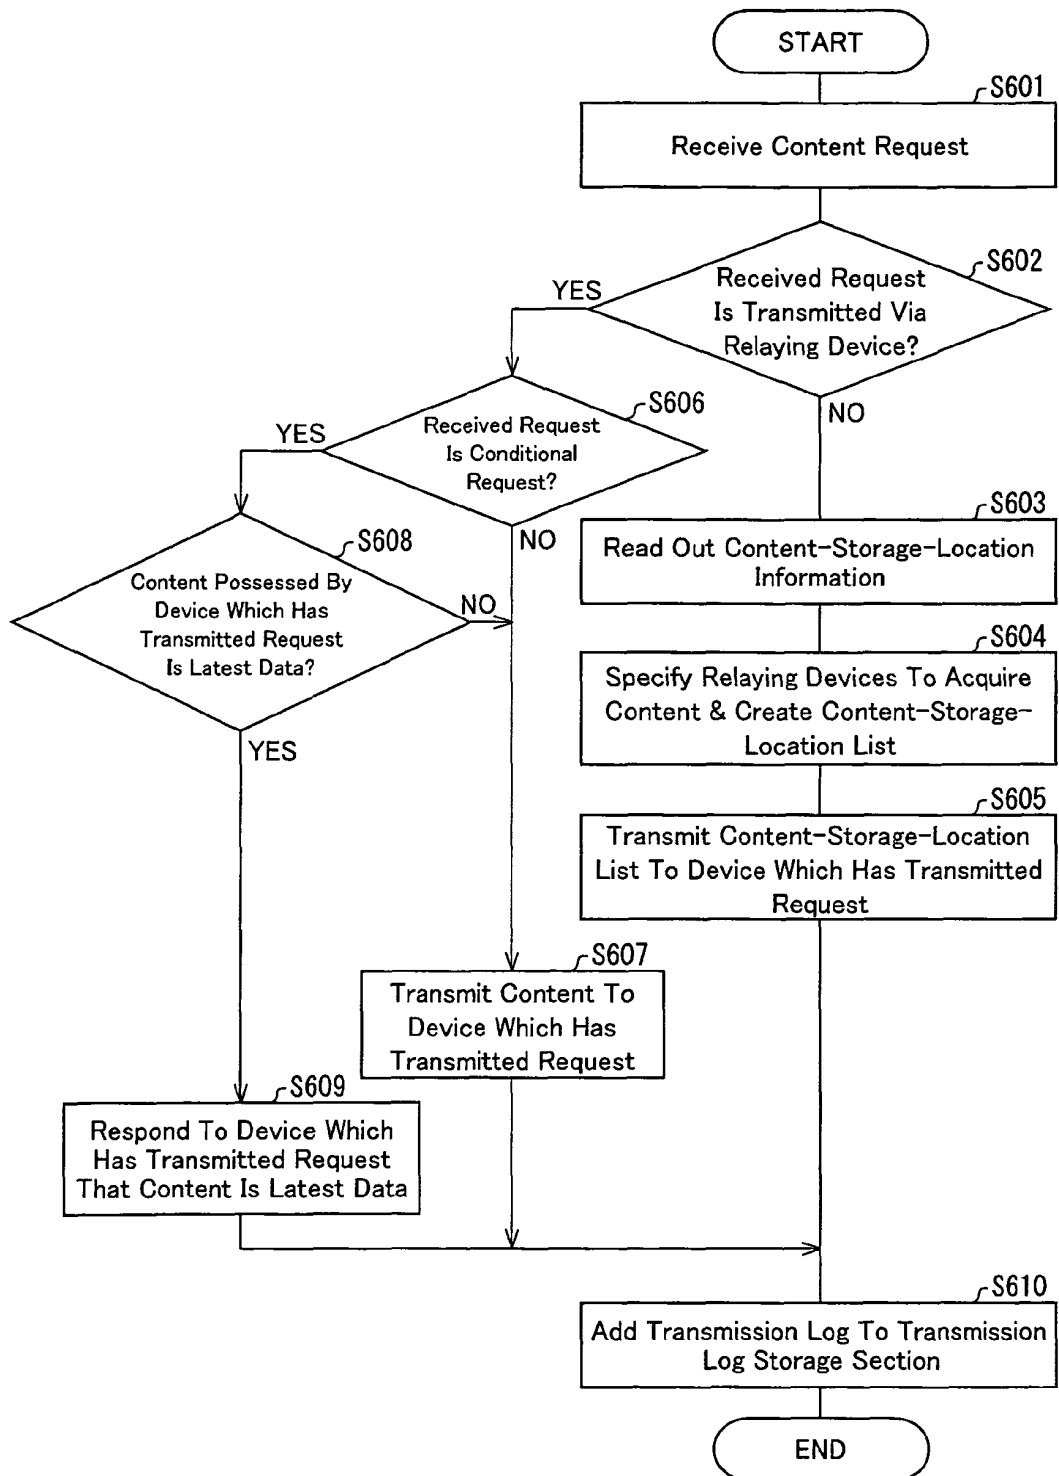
START

S601
Receive Content Request

S602
Received Request Is Transmitted Via Relaying Device?

YES

NO

S606
Received Request Is Conditional Request?

YES

NO

S608
Content Possessed By Device Which Has Transmitted Request Is Latest Data?

NO

YES

S603
Read Out Content-Storage-Location Information

S604
Specify Relaying Devices To Acquire Content & Create Content-Storage-Location List

S605
Transmit Content-Storage-Location List To Device Which Has Transmitted Request

S607
Transmit Content To Device Which Has Transmitted Request

S609
Respond To Device Which Has Transmitted Request That Content Is Latest Data

S610
Add Transmission Log To Transmission Log Storage Section

END